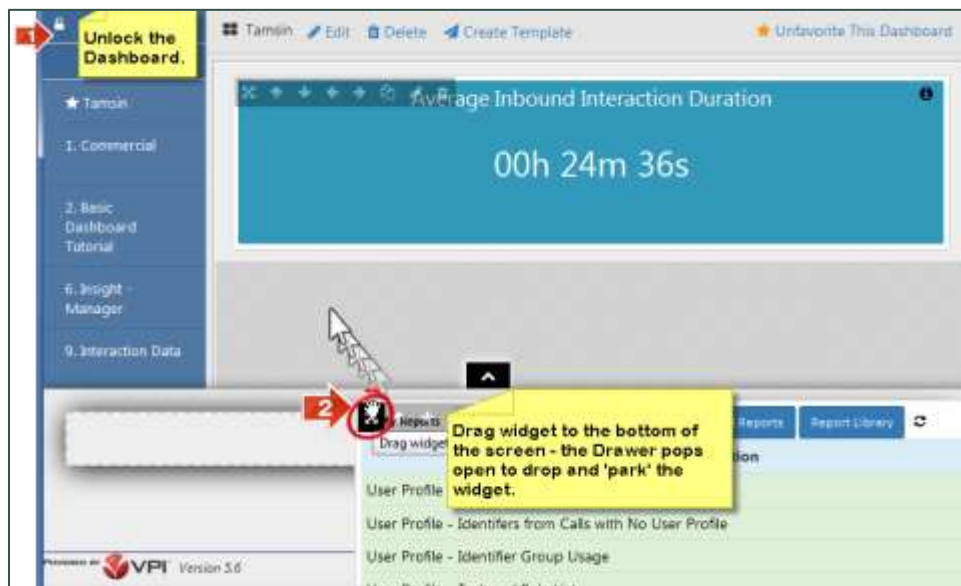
1 Unlock the Dashboard.

Tamsin Edit Delete Create Template

Unfavorite This Dashboard

Tamsin

1. Commercial

2. Basic Dashboard Tutorial

6. Insight - Manager

9. Interaction Data

Average Inbound Interaction Duration

00h 24m 36s

2

Reports

Drag widget

Reports

Report Library

ion

Drag widget to the bottom of the screen - the Drawer pops open to drop and 'park' the widget.

User Profile

User Profile - Identifers from Calls with No User Profile

User Profile - Identifier Group Usage

VPI Version 5.6